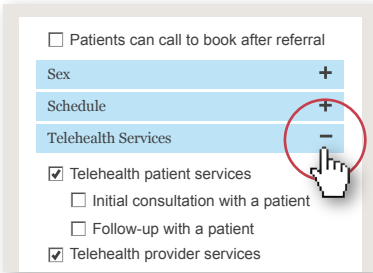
☐ Patients can call to book after referral

Sex +

Schedule +

Telehealth Services −

☑ Telehealth patient services

☐ Initial consultation with a patient

☐ Follow-up with a patient

☑ Telehealth provider services